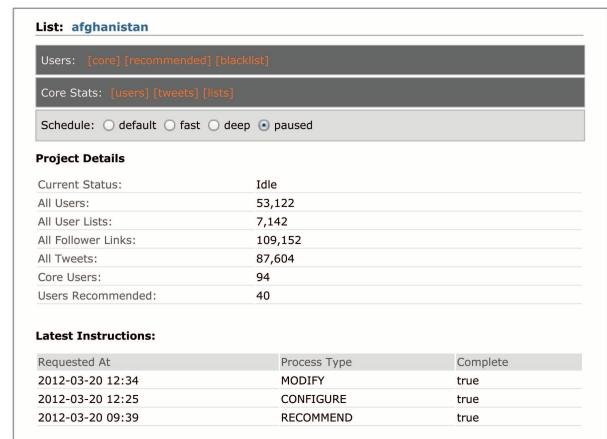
List: afghanistan

Users: [core] [recommended] [blacklist]

Core Stats: [users] [tweets] [lists]

Schedule: default fast deep paused

**Project Details**

| | |
|---|---|
| Current Status: | Idle |
| All Users: | 53,122 |
| All User Lists: | 7,142 |
| All Follower Links: | 109,152 |
| All Tweets: | 87,604 |
| Core Users: | 94 |
| Users Recommended: | 40 |

**Latest Instructions:**

| Requested At | Process Type | Complete |
|---|---|---|
| 2012-03-20 12:34 | MODIFY | true |
| 2012-03-20 12:25 | CONFIGURE | true |
| 2012-03-20 09:39 | RECOMMEND | true |